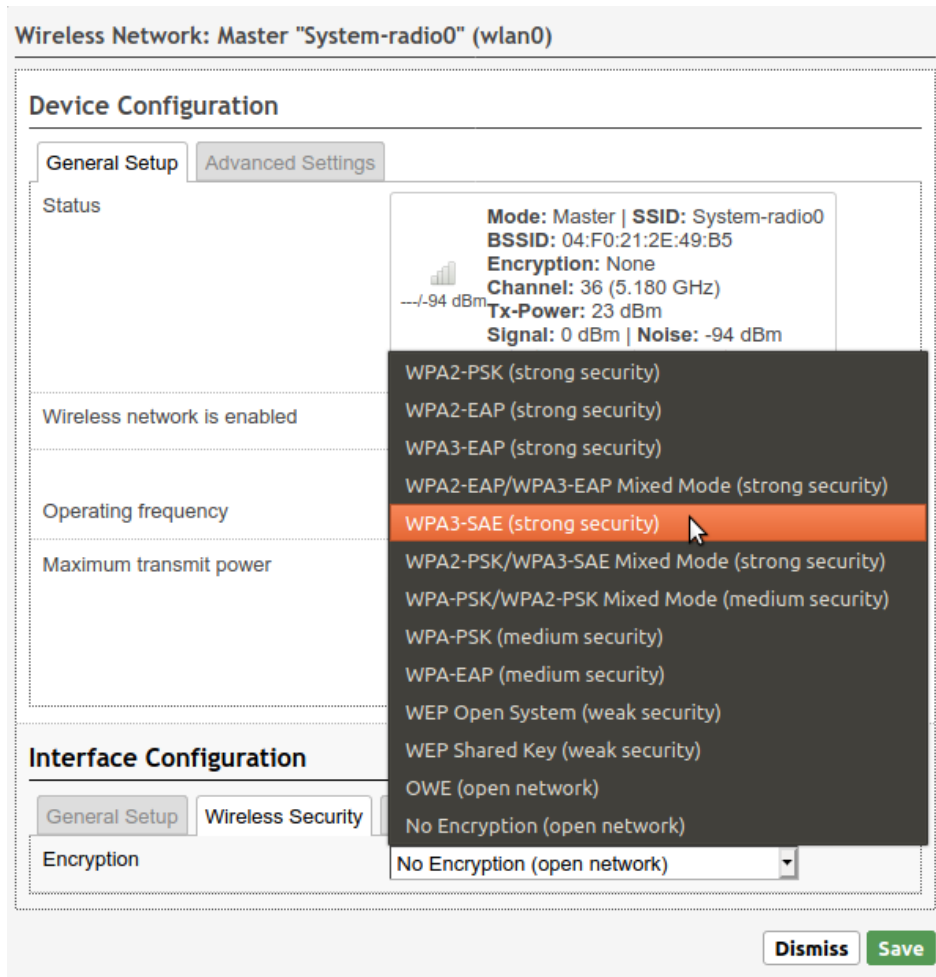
Wireless Network: Master "System-radio0" (wlan0)

Device Configuration

General Setup | Advanced Settings

Status

---/-94 dBm

Mode: Master | SSID: System-radio0
BSSID: 04:F0:21:2E:49:B5
Encryption: None
Channel: 36 (5.180 GHz)
Tx-Power: 23 dBm
Signal: 0 dBm | Noise: -94 dBm

Wireless network is enabled

Operating frequency

Maximum transmit power

WPA2-PSK (strong security)
WPA2-EAP (strong security)
WPA3-EAP (strong security)
WPA2-EAP/WPA3-EAP Mixed Mode (strong security)
WPA3-SAE (strong security)
WPA2-PSK/WPA3-SAE Mixed Mode (strong security)
WPA-PSK/WPA2-PSK Mixed Mode (medium security)
WPA-PSK (medium security)
WPA-EAP (medium security)
WEP Open System (weak security)
WEP Shared Key (weak security)
OWE (open network)
No Encryption (open network)

Interface Configuration

General Setup | Wireless Security

Encryption

No Encryption (open network)

Dismiss | Save